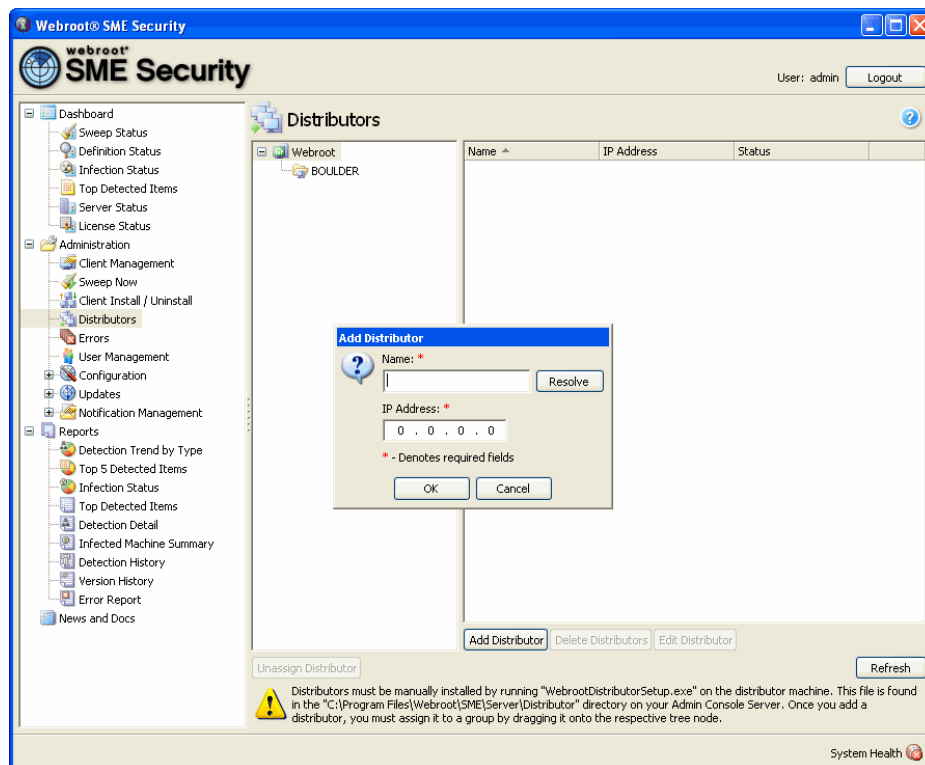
Webroot® SME Security

webroot SME Security

User: admin Logout

Dashboard
Sweep Status
Definition Status
Infection Status
Top Detected Items
Server Status
License Status
Administration
Client Management
Sweep Now
Client Install / Uninstall
Distributors
Errors
User Management
Configuration
Updates
Notification Management
Reports
Detection Trend by Type
Top 5 Detected Items
Infection Status
Top Detected Items
Detection Detail
Infected Machine Summary
Detection History
Version History
Error Report
News and Docs

Distributors

Webroot
BOULDER

| Name | IP Address | Status |
|---|---|---|

Add Distributor
Name: *
Resolve
IP Address: *
0 . 0 . 0 . 0
* - Denotes required fields
OK Cancel

Add Distributor Delete Distributors Edit Distributor

Unassign Distributor Refresh

Distributors must be manually installed by running "WebrootDistributorSetup.exe" on the distributor machine. This file is found in the "C:\Program Files\Webroot\SME\Server\Distributor" directory on your Admin Console Server. Once you add a distributor, you must assign it to a group by dragging it onto the respective tree node.

System Health